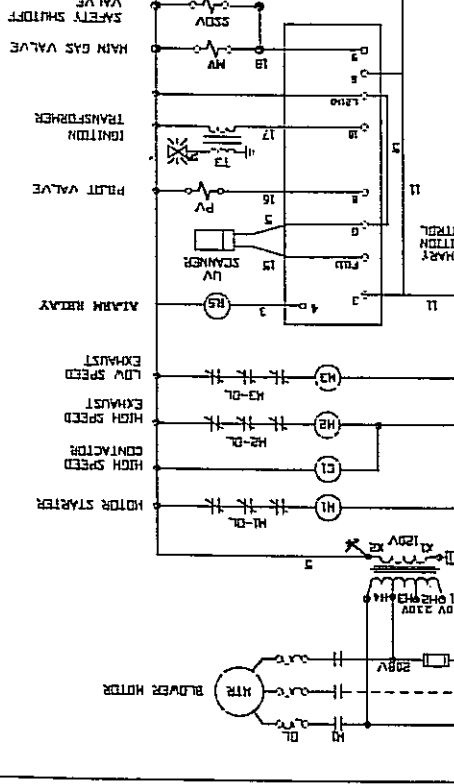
VALVE
SAFETY SHUTOFF
SSV
MAIN GAS VALVE
MV
13
IGNITION
TRANSFORMER
T3
17
18
PILOT VALVE
PV
16
UV
SCANNER
15
ALARM RELAY
RS
3
4
LOW SPEED
EXHAUST
H3-OL
H3
HIGH SPEED
EXHAUST
H2-OL
H2
HIGH SPEED
CONTACTOR
C1
MOTOR STARTER
H1-OL
H1
X1
120V
X2
H4 H3 H2 H1
460V 230V
208V
BLOWER MOTOR
MTR
OL
H1
11
11
5
5
5
8
6
3
F10
L2
PRIMARY
IGNITION
CONTROL